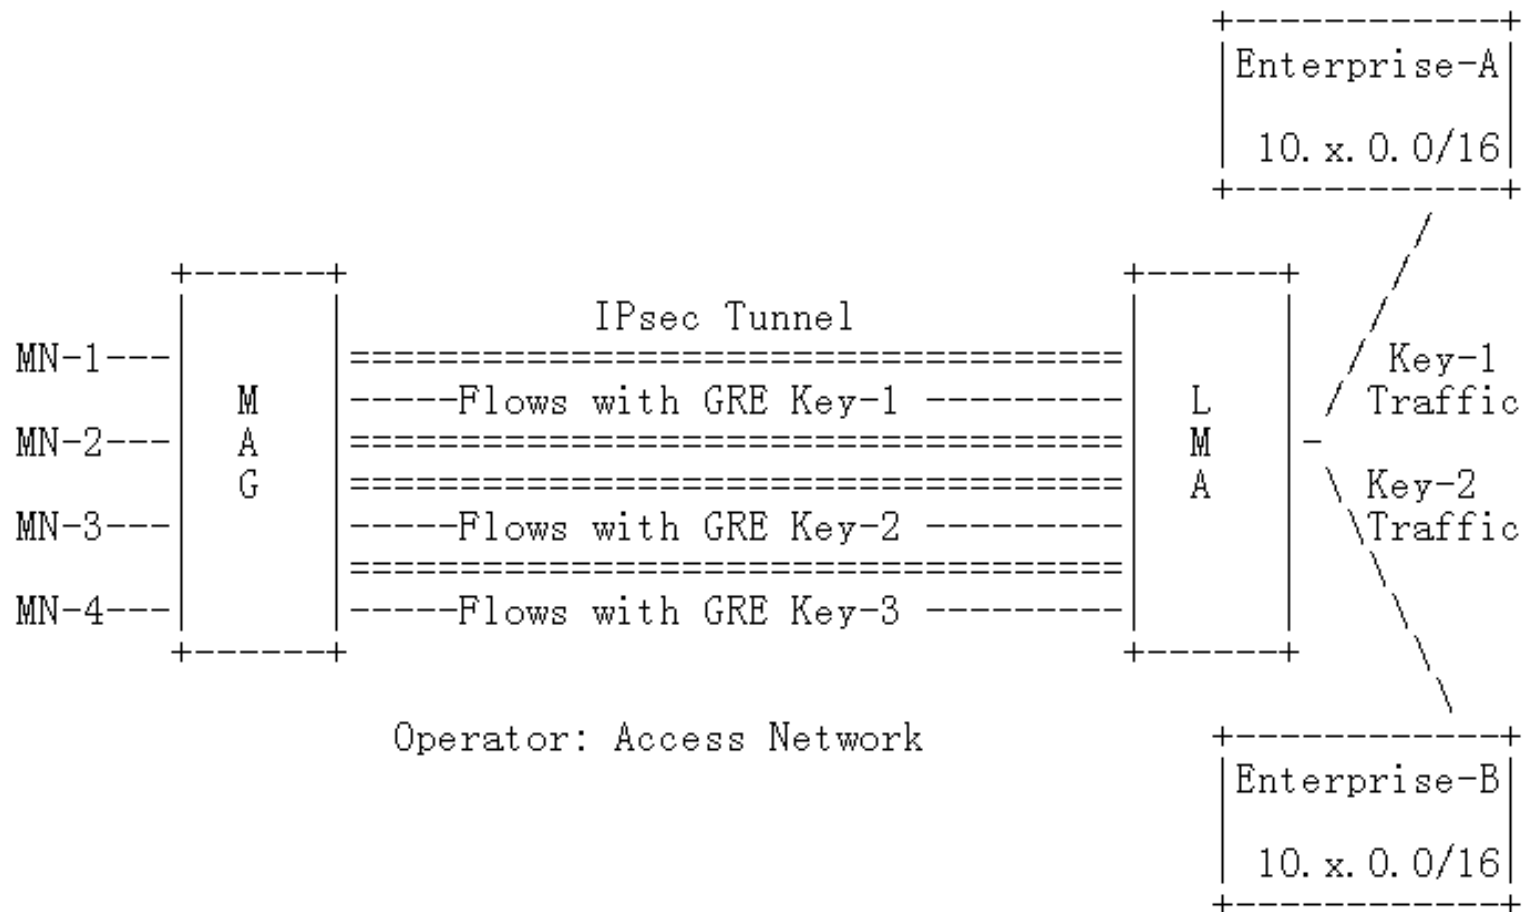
Enterprise-A

10.x.0.0/16

IPsec Tunnel

MN-1---

MN-2---

MN-3---

MN-4---

M
A
G

-----Flows with GRE Key-1 ---------

-----Flows with GRE Key-2 ---------

-----Flows with GRE Key-3 ---------

L
M
A

Key-1
Traffic

Key-2
Traffic

Operator: Access Network

Enterprise-B

10.x.0.0/16